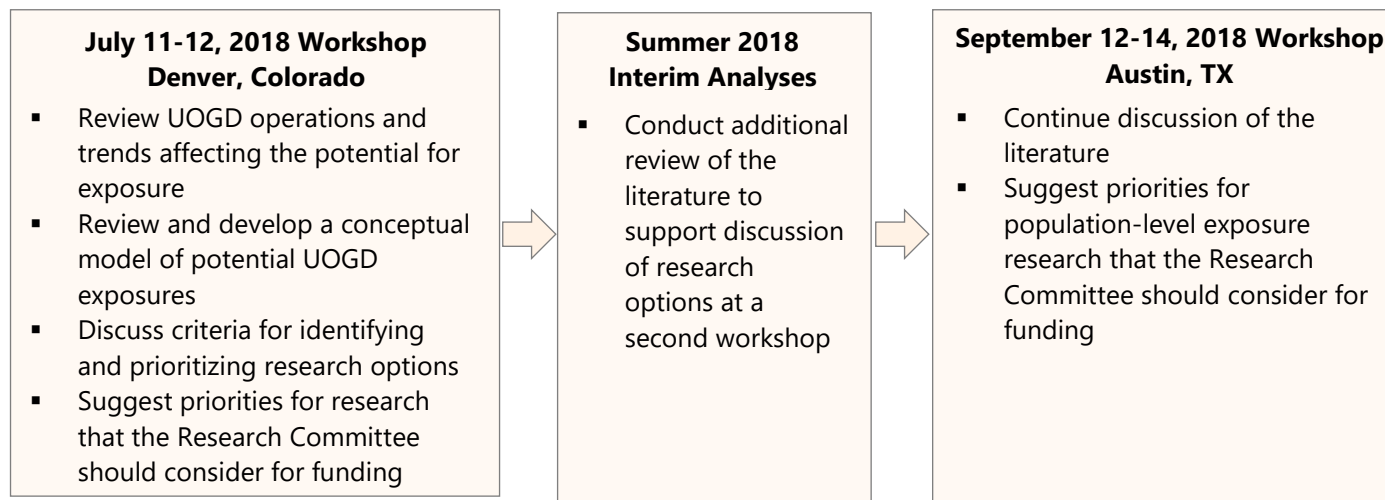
**July 11-12, 2018 Workshop
Denver, Colorado**

- Review UOGD operations and trends affecting the potential for exposure
- Review and develop a conceptual model of potential UOGD exposures
- Discuss criteria for identifying and prioritizing research options
- Suggest priorities for research that the Research Committee should consider for funding

**Summer 2018
Interim Analyses**

- Conduct additional review of the literature to support discussion of research options at a second workshop

**September 12-14, 2018 Workshop
Austin, TX**

- Continue discussion of the literature
- Suggest priorities for population-level exposure research that the Research Committee should consider for funding